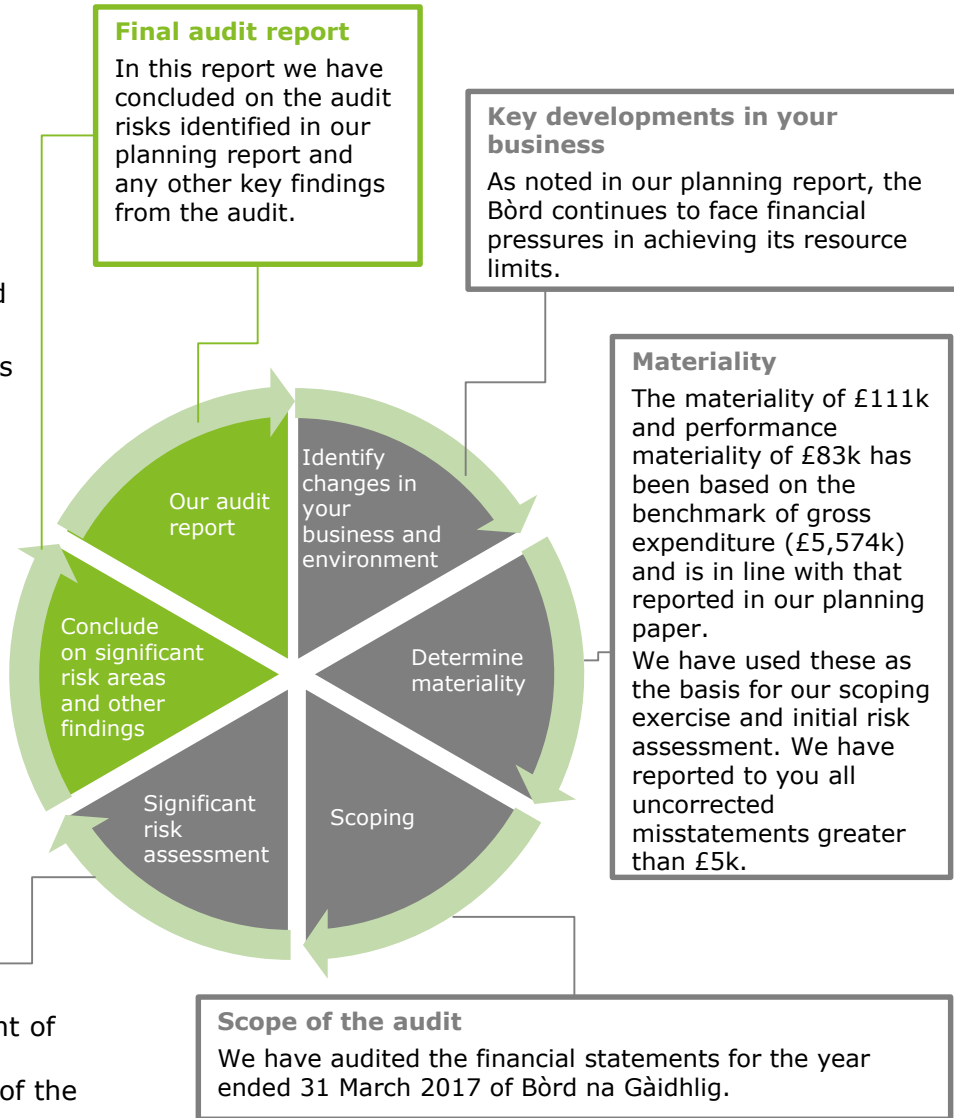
Final audit report

In this report we have concluded on the audit risks identified in our planning report and any other key findings from the audit.

Key developments in your business

As noted in our planning report, the Bòrd continues to face financial pressures in achieving its resource limits.

d

s

Materiality

The materiality of £111k and performance materiality of £83k has been based on the benchmark of gross expenditure (£5,574k) and is in line with that reported in our planning paper.

We have used these as the basis for our scoping exercise and initial risk assessment. We have reported to you all uncorrected misstatements greater than £5k.

Our audit report

Identify changes in your business and environment

Determine materiality

Scoping

Significant risk assessment

Conclude on significant risk areas and other findings

nt of

of the

Scope of the audit

We have audited the financial statements for the year ended 31 March 2017 of Bòrd na Gàidhlig.